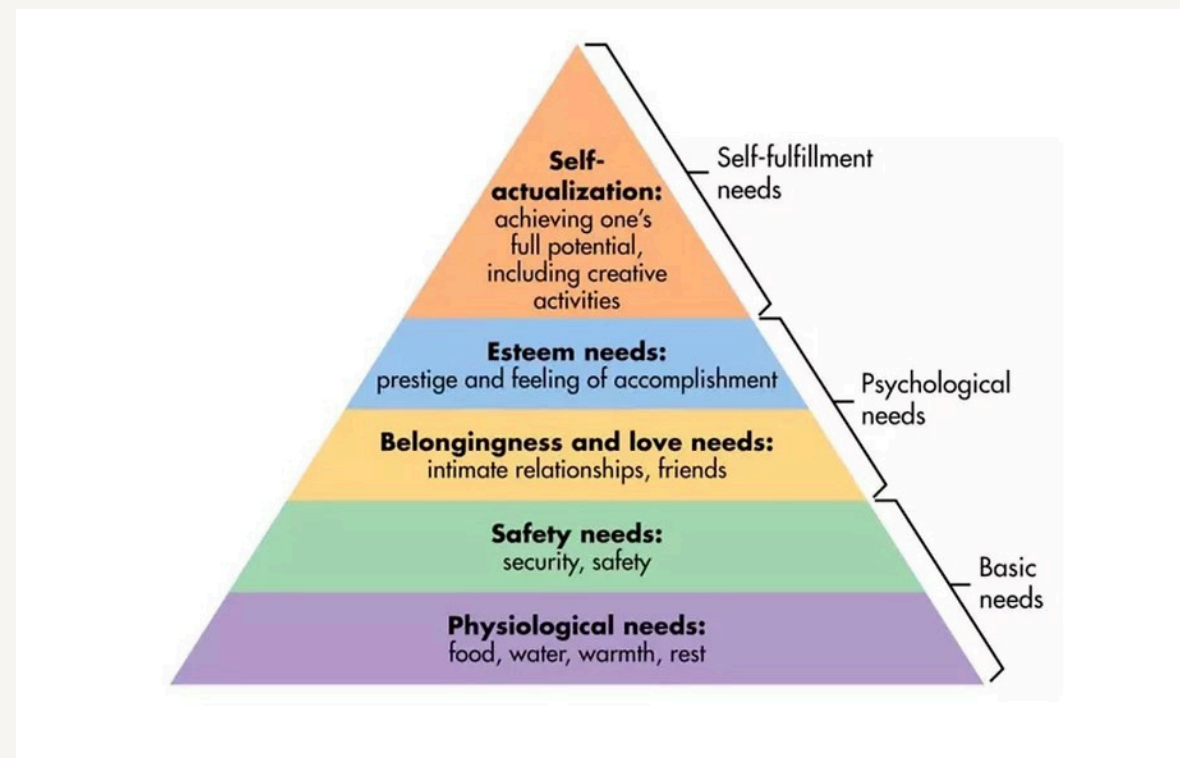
Self-actualization: achieving one's full potential, including creative activities

Esteem needs: prestige and feeling of accomplishment

Belongingness and love needs: intimate relationships, friends

Safety needs: security, safety

Physiological needs: food, water, warmth, rest

Self-fulfillment needs

Psychological needs

Basic needs